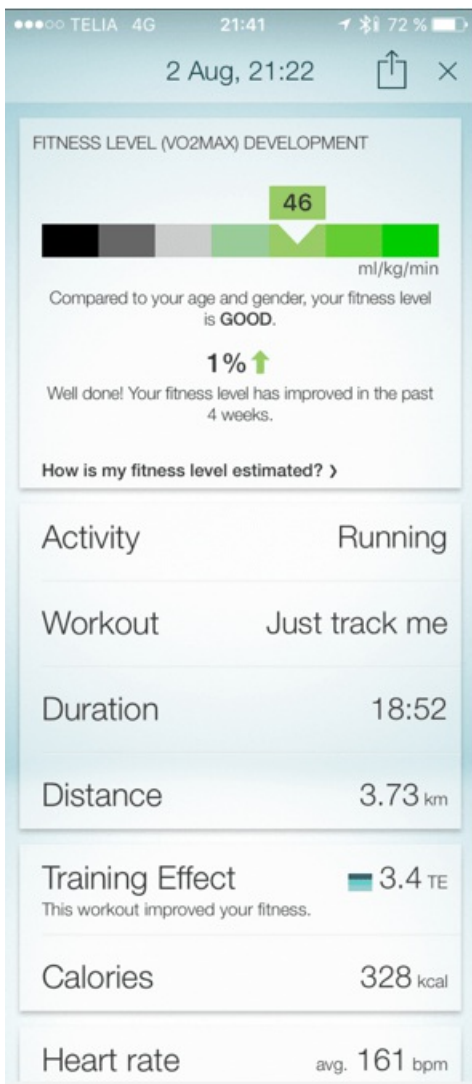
TELIA 4G 21:41 72 %

2 Aug, 21:22

FITNESS LEVEL (VO2MAX) DEVELOPMENT

46

ml/kg/min

Compared to your age and gender, your fitness level is GOOD.

1%

Well done! Your fitness level has improved in the past 4 weeks.

How is my fitness level estimated? ›

Activity Running

Workout Just track me

Duration 18:52

Distance 3.73 km

Training Effect 3.4 TE
This workout improved your fitness.

Calories 328 kcal

Heart rate avg. 161 bpm